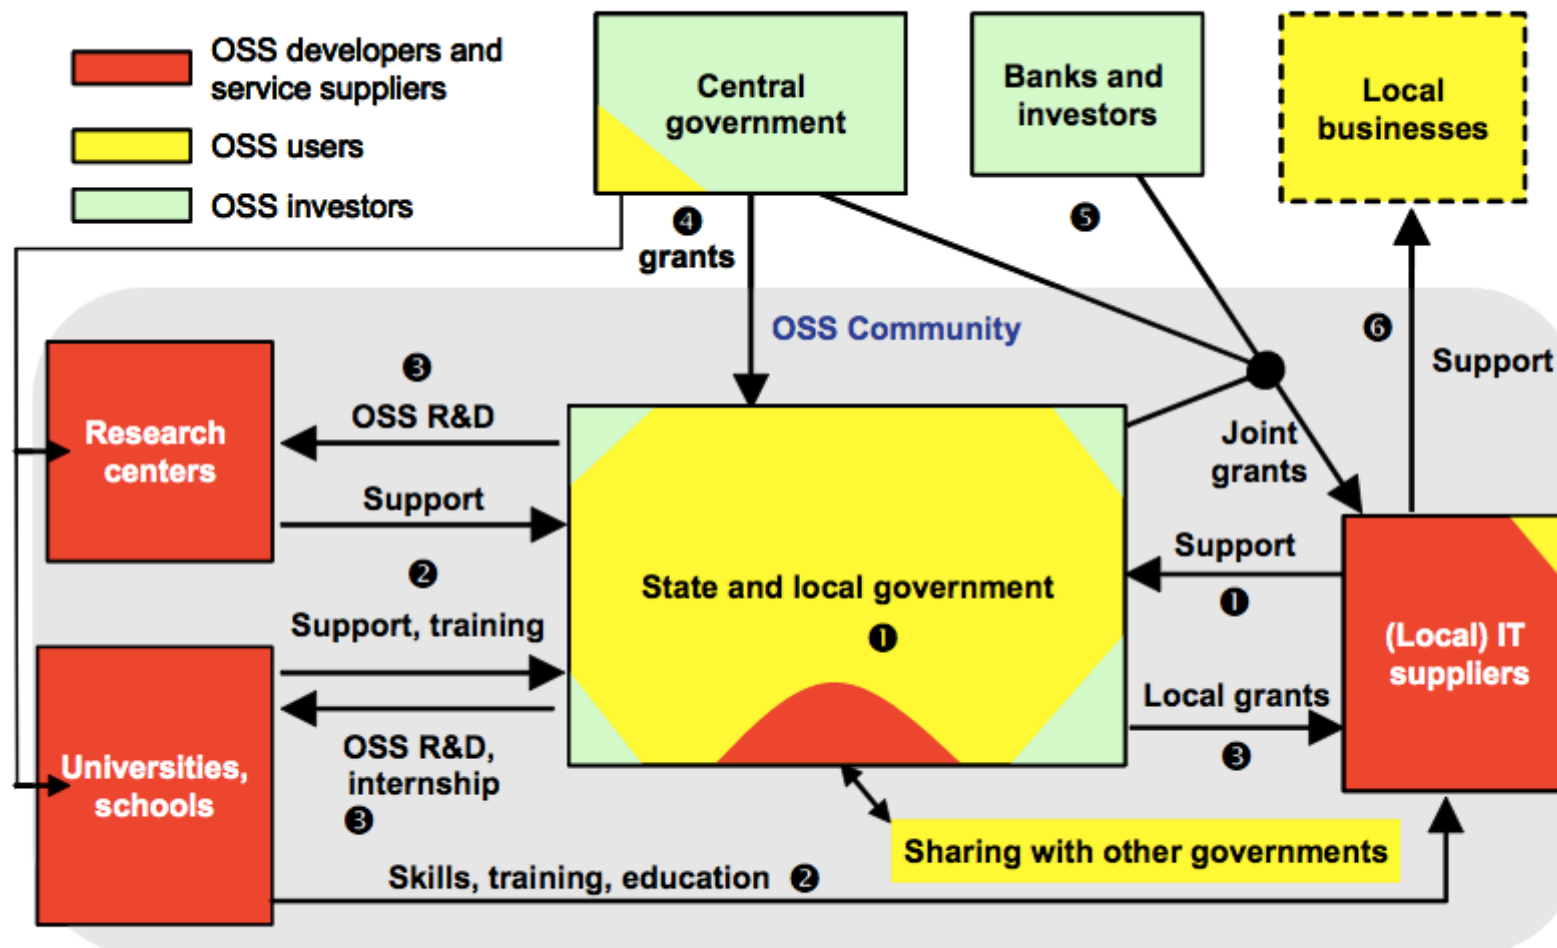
OSS developers and service suppliers

OSS users

OSS investors

Central government

Banks and investors

Local businesses

❹ grants

❺

OSS Community

❻

Support

❸

OSS R&D

Research centers

Support

Joint grants

Support

❶

❷

State and local government

❶

Support, training

(Local) IT suppliers

Local grants

❸

OSS R&D, internship

❸

Universities, schools

Sharing with other governments

Skills, training, education ❷